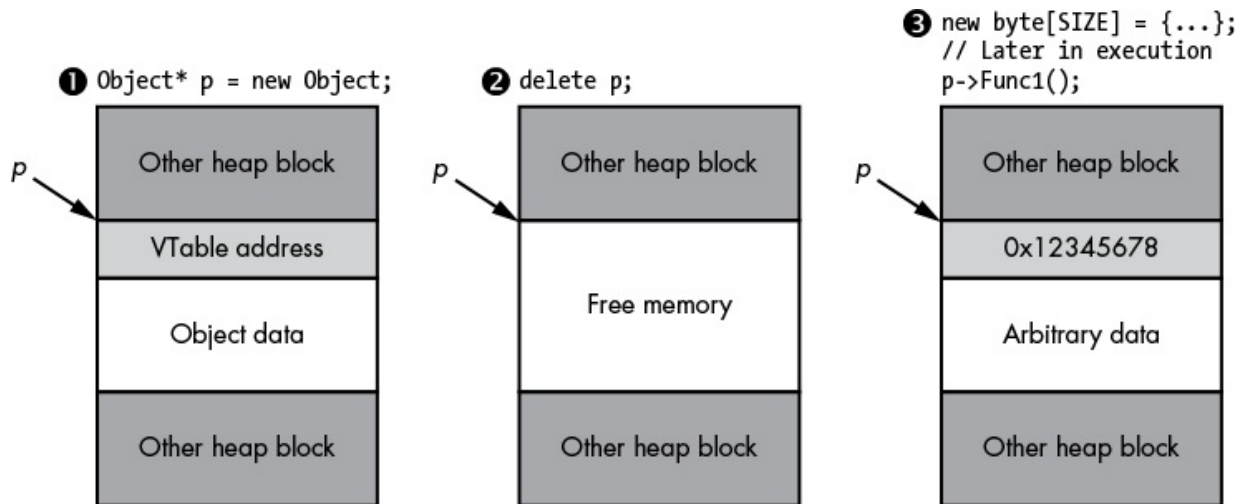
❶ Object* p = new Object;

p

Other heap block

VTable address

Object data

Other heap block

❷ delete p;

p

Other heap block

Free memory

Other heap block

❸ new byte[SIZE] = {...};
// Later in execution
p->Func1();

p

Other heap block

0x12345678

Arbitrary data

Other heap block